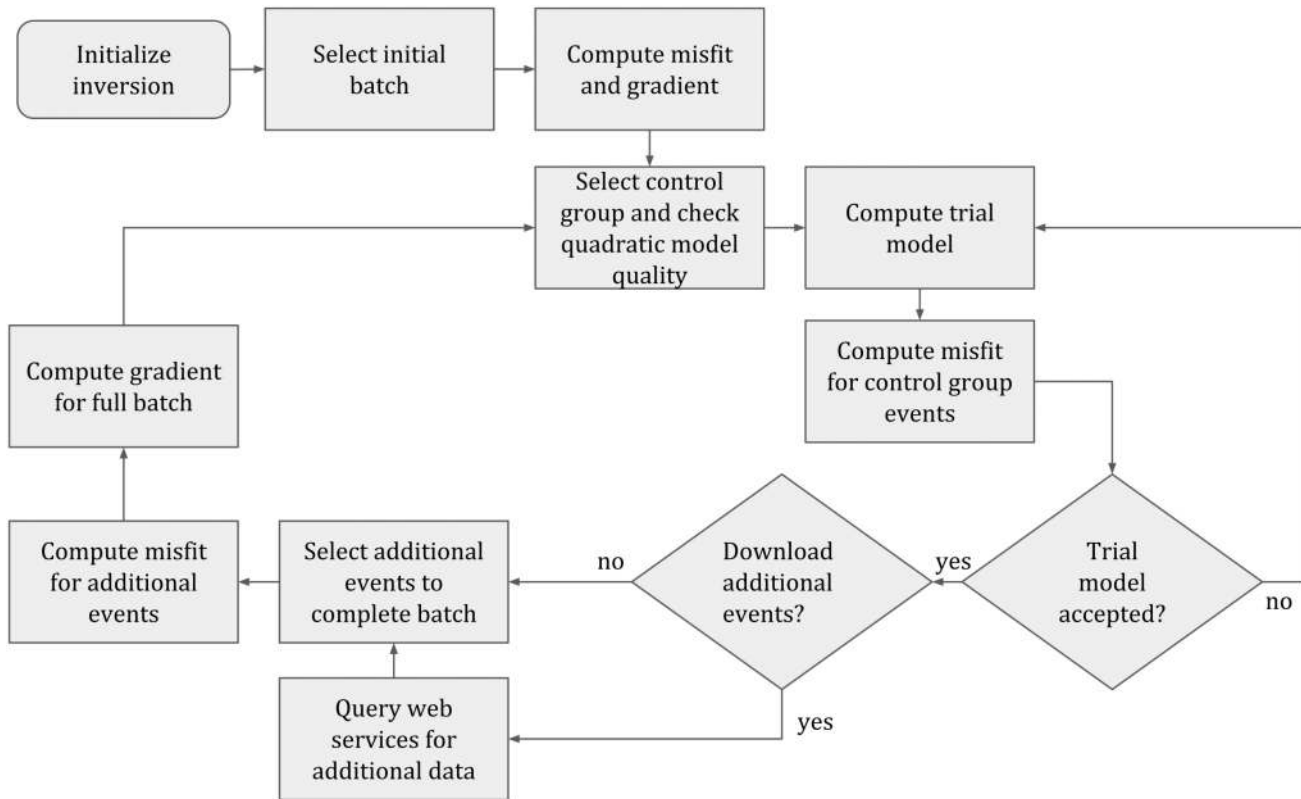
Initialize inversion

Select initial batch

Compute misfit and gradient

Select control group and check quadratic model quality

Compute trial model

Compute gradient for full batch

Compute misfit for control group events

Trial model accepted?

yes

no

Download additional events?

no

yes

Compute misfit for additional events

Select additional events to complete batch

Query web services for additional data